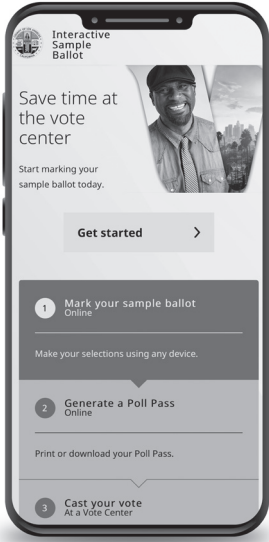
Interactive Sample Ballot

Save time at the vote center

Start marking your sample ballot today.

Get started >

1 Mark your sample ballot
Online

Make your selections using any device.

2 Generate a Poll Pass
Online

Print or download your Poll Pass.

3 Cast your vote
At a Vote Center